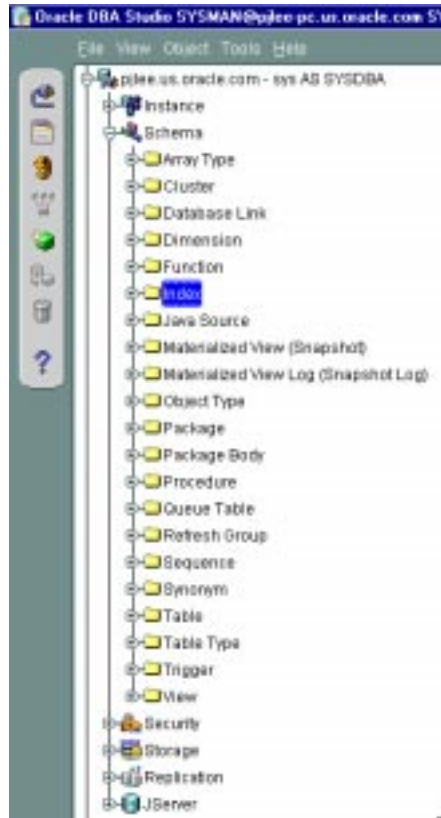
Oracle DBA Studio SYSMAN@pjlee-pc.us.oracle.com S

File View Object Tools Help

pjlee.us.oracle.com - sys AS SYSDBA
Instance
Schema
Array Type
Cluster
Database Link
Dimension
Function
Index
Java Source
Materialized View (Snapshot)
Materialized View Log (Snapshot Log)
Object Type
Package
Package Body
Procedure
Queue Table
Refresh Group
Sequence
Synonym
Table
Table Type
Trigger
View
Security
Storage
Replication
JServer

?